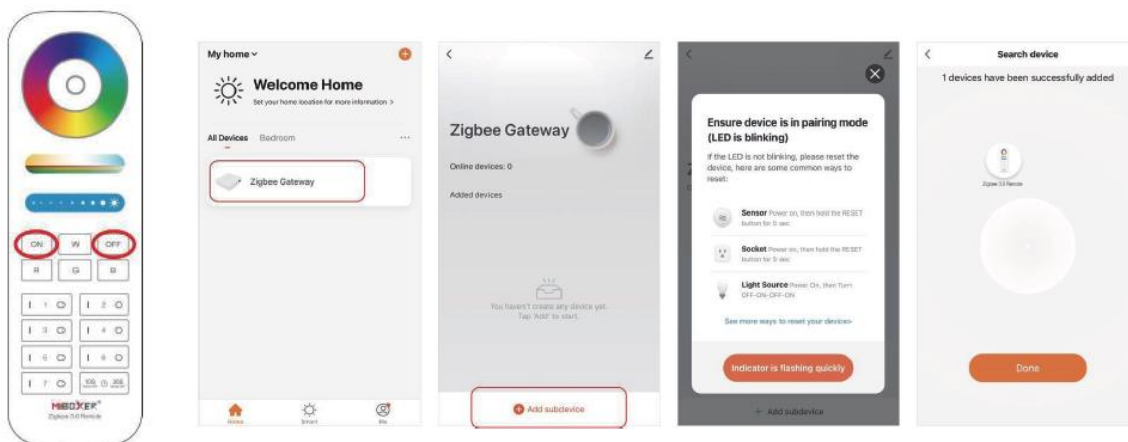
ON W OFF
R G B
1 2
3 4
5 6
7
MiBOXER
Zigbee 3.0 Remote

My home
Welcome Home
Set your home location for more information >
All Devices Bedroom ...
Zigbee Gateway
Home Smart Me

Zigbee Gateway
Online devices: 0
Added devices
You haven't create any device yet. Tap 'Add' to start.
Add subdevice

Ensure device is in pairing mode (LED is blinking)
If the LED is not blinking, please reset the device, here are some common ways to reset:
Sensor Power on, then hold the RESET button for 5 sec
Socket Power on, then hold the RESET button for 5 sec
Light Source Power On, then Turn OFF-ON-OFF-ON
See more ways to reset your devices
Indicator is flashing quickly
Add subdevice

Search device
1 devices have been successfully added
Zigbee 3.0 Remote
Done